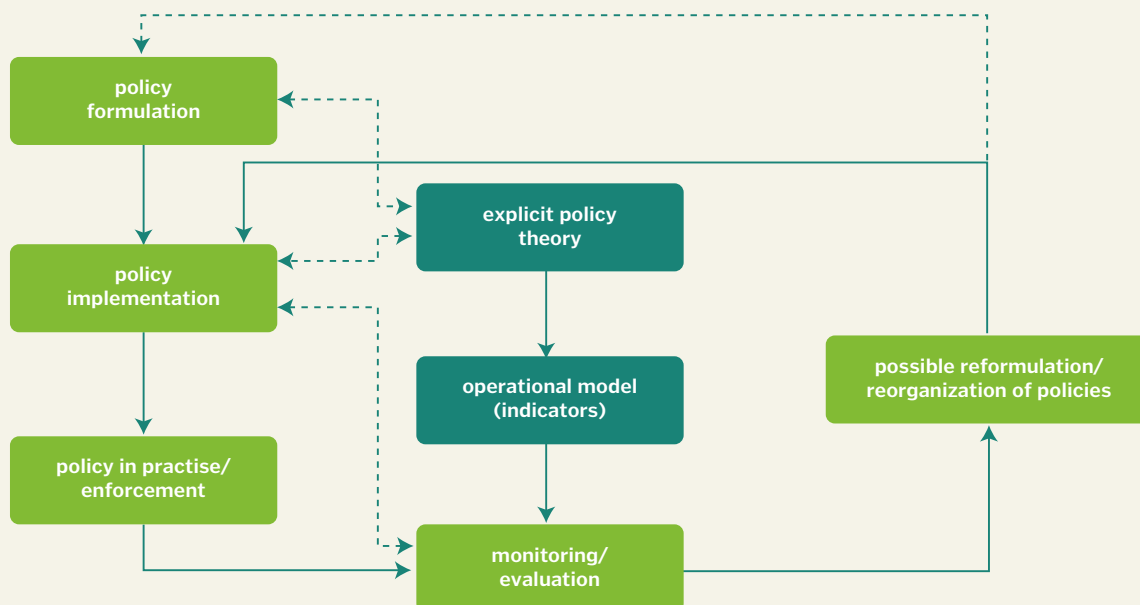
policy formulation

policy implementation

policy in practise/ enforcement

explicit policy theory

operational model (indicators)

monitoring/ evaluation

possible reformulation/ reorganization of policies